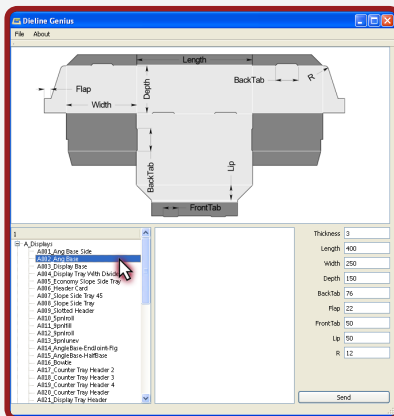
Dieline Genius
File About

Length
BackTab
R
Flap
Depth
Width
BackTab
Lip
FrontTab

1
A_Displays
A001_Ang Base Side
A002_Ang Base
A003_Display Base
A004_Display Tray With Divid
A005_Economy Slope Side Tray
A006_Header Card
A007_Slope Side Tray 45
A008_Slope Side Tray
A009_Slotted Header
A010_5pnlroll
A011_5pnlfill
A012_9pnlroll
A013_9pnlunev
A014_AngleBase-Endpoint-Fig
A015_AngleBase-HalfBase
A016_Bowtie
A017_Counter Tray Header 2
A018_Counter Tray Header 3
A019_Counter Tray Header 4
A020_Counter Tray Header
A021_Display Tray Header

Thickness 3
Length 400
Width 250
Depth 150
BackTab 76
Flap 22
FrontTab 50
Lip 50
R 12
Send